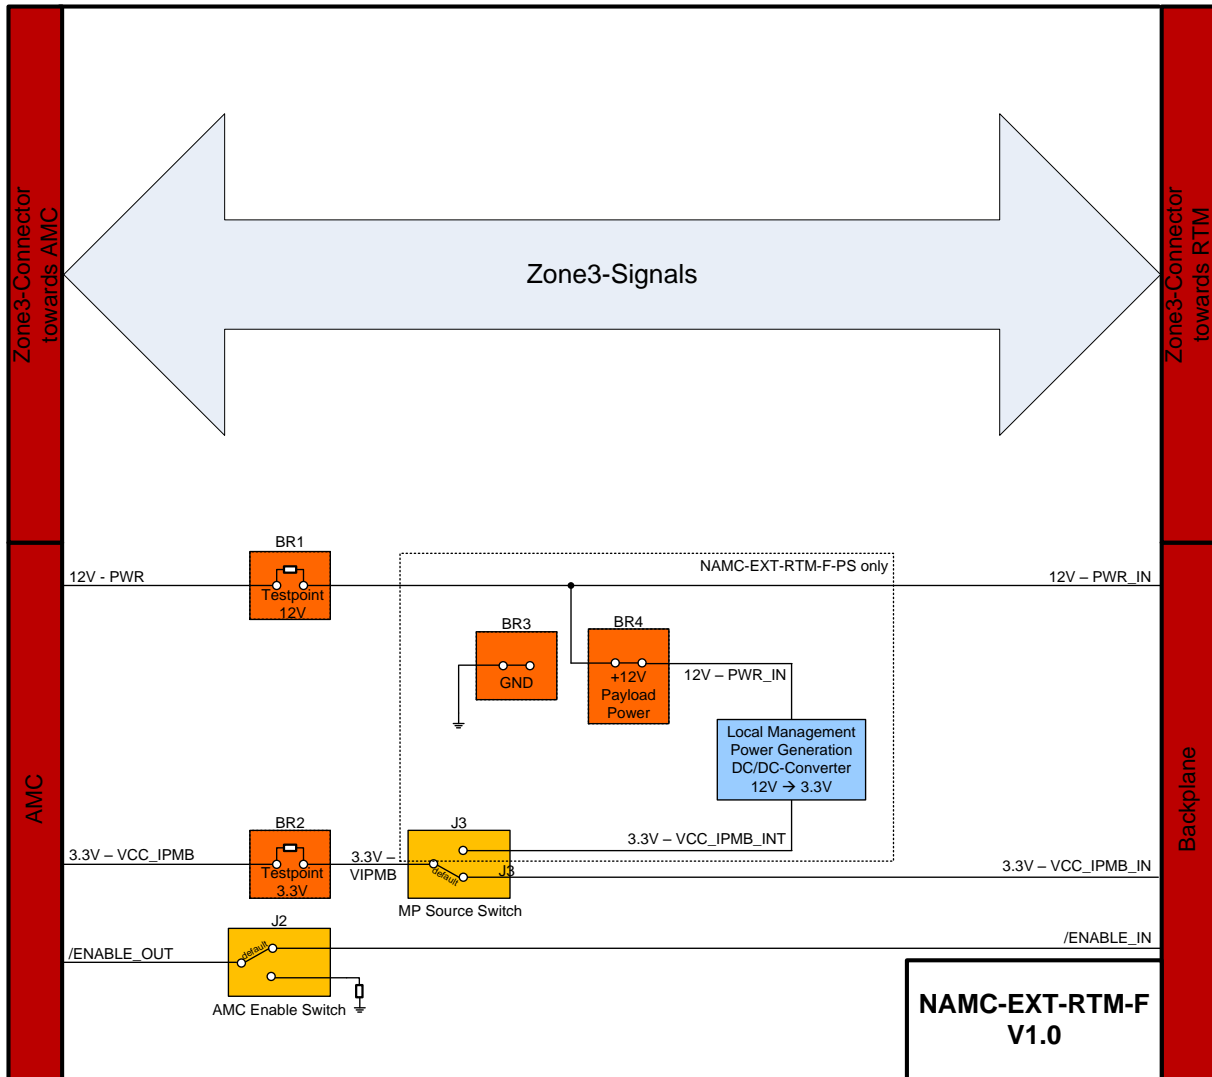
Zone3-Connector towards AMC

Zone3-Signals

Zone3-Connector towards RTM

AMC

Backplane

BR1
12V - PWR
Testpoint 12V

NAMC-EXT-RTM-F-PS only

12V – PWR_IN

BR3
GND

BR4
+12V Payload Power

12V – PWR_IN

Local Management Power Generation DC/DC-Converter 12V → 3.3V

BR2
3.3V – VCC_IPMB
Testpoint 3.3V

3.3V – VIPMB

J3
default
J3
MP Source Switch

3.3V – VCC_IPMB_INT

3.3V – VCC_IPMB_IN

J2
/ENABLE_OUT
default
AMC Enable Switch

/ENABLE_IN

NAMC-EXT-RTM-F
V1.0